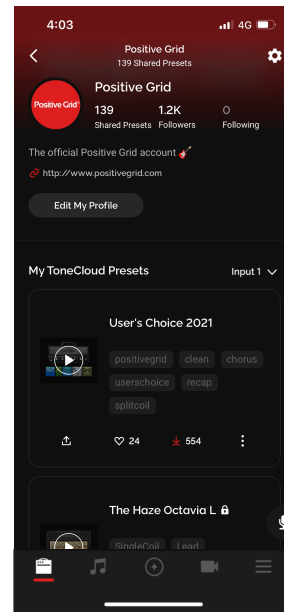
4:03
4G

Positive Grid
139 Shared Presets

Positive Grid

Positive Grid
139
Shared Presets
1.2K
Followers
0
Following

The official Positive Grid account 🎸

http://www.positivegrid.com

Edit My Profile

My ToneCloud Presets
Input 1

User's Choice 2021
positivegrid
clean
chorus
userschoice
recap
splitcoil

24
554

The Haze Octavia L
SingleCoil
Lead